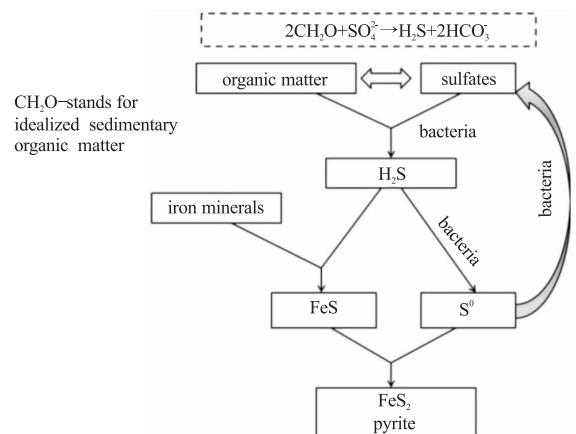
$2CH_2O+SO_4^{2-} \rightarrow H_2S+2HCO_3^-$

organic matter

sulfates

$CH_2O$−stands for idealized sedimentary organic matter

bacteria

$H_2S$

iron minerals

bacteria

bacteria

FeS

$S^0$

$FeS_2$
pyrite